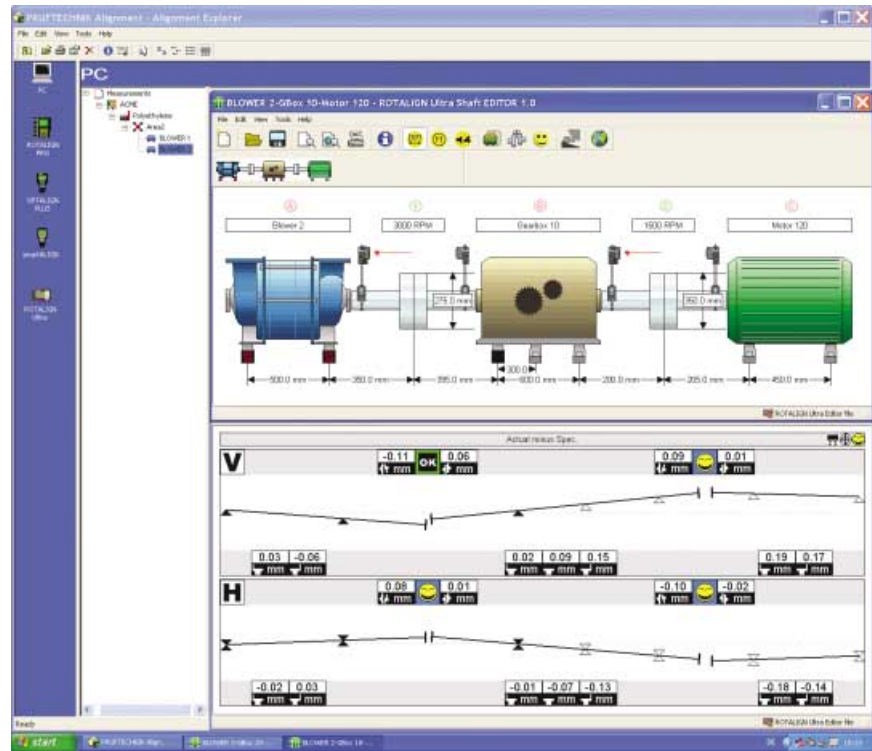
PRUFTECHNIK Alignment - Alignment Explorer

File Edit View Tools Help

PC

PC

ROTALIGN PRO

OPTALIGN PLUS

smartALIGN

ROTALIGN Ultra

Measurements
ACME
Polyethylene
Area2
BLOWER 1
BLOWER 2

BLOWER 2-GBox 10-Motor 120 - ROTALIGN Ultra Shaft EDITOR 1.0

File Edit View Tools Help

Blower 2

3000 RPM

Gearbox 10

1500 RPM

Motor 120

275.0 mm

350.0 mm

300.0

500.0 mm

350.0 mm

395.0 mm

600.0 mm

200.0 mm

205.0 mm

450.0 mm

ROTALIGN Ultra Editor file

Actual minus Spec.

V

-0.11 mm

OK

0.06 mm

0.09 mm

0.01 mm

0.03 mm

-0.06 mm

0.02 mm

0.09 mm

0.15 mm

0.19 mm

0.17 mm

H

0.08 mm

0.01 mm

-0.10 mm

-0.02 mm

-0.02 mm

0.03 mm

-0.01 mm

-0.07 mm

-0.13 mm

-0.18 mm

-0.14 mm

ROTALIGN Ultra Editor file

Ready

start

PRUFTECHNIK Align...

BLOWER 2-GBox 10...

BLOWER 2-GBox 10...